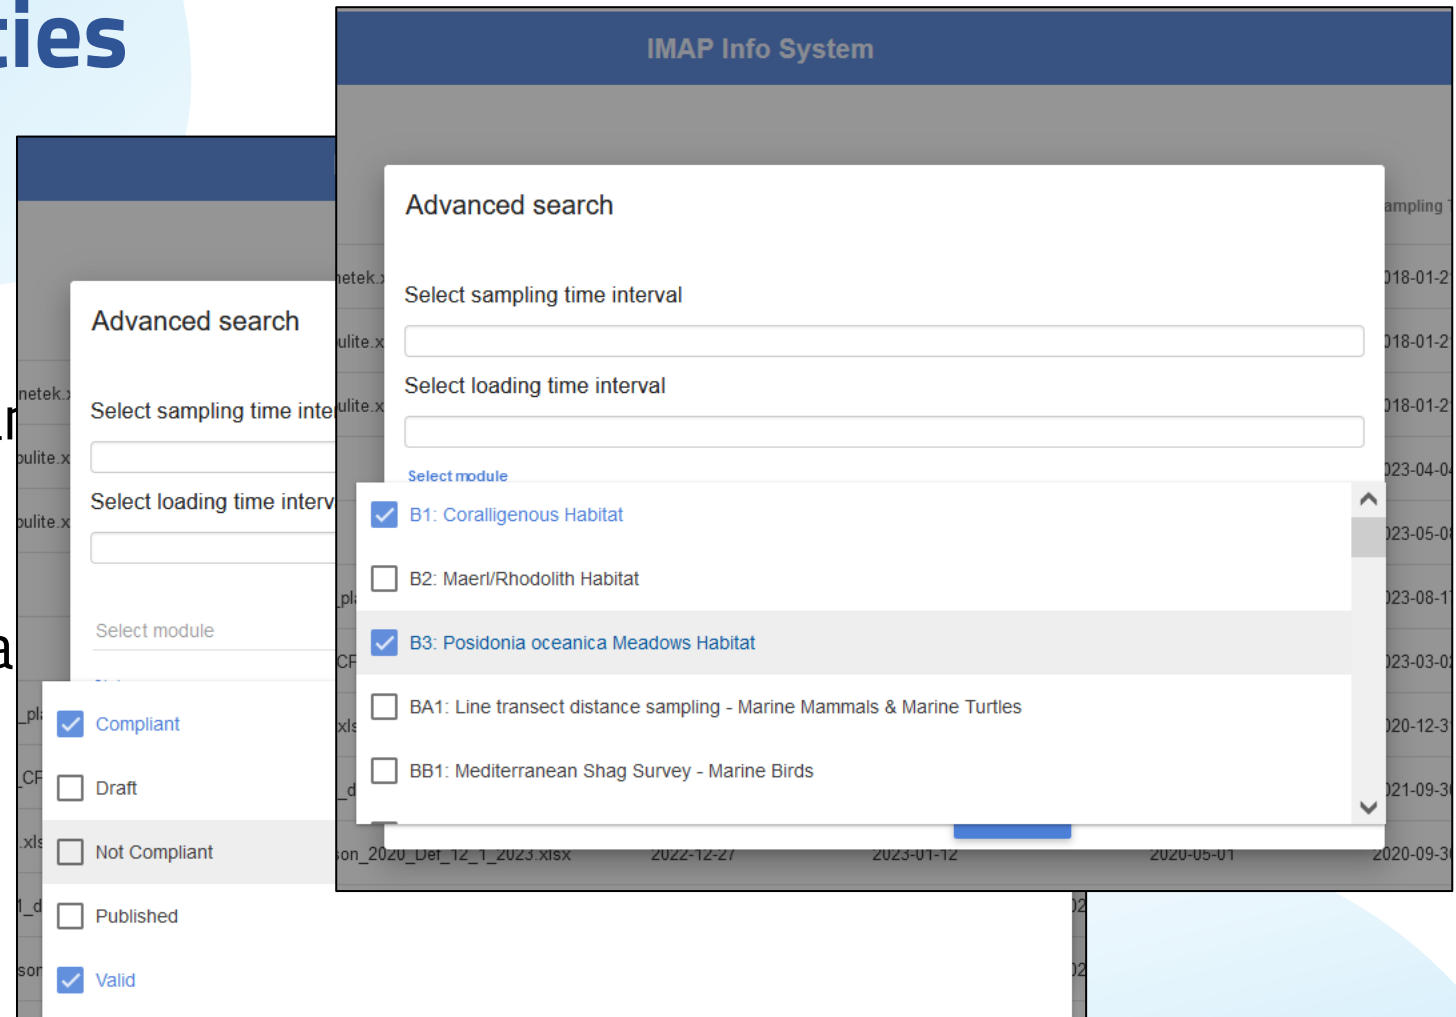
ies

IMAP Info System

Advanced search

Select sampling time interval

Select loading time interval

Select module

B1: Coralligenous Habitat

B2: Maerl/Rhodolith Habitat

B3: Posidonia oceanica Meadows Habitat

BA1: Line transect distance sampling - Marine Mammals & Marine Turtles

BB1: Mediterranean Shag Survey - Marine Birds

Advanced search

Select sampling time inte

Select loading time interv

Select module

Compliant

Draft

Not Compliant

Published

Valid